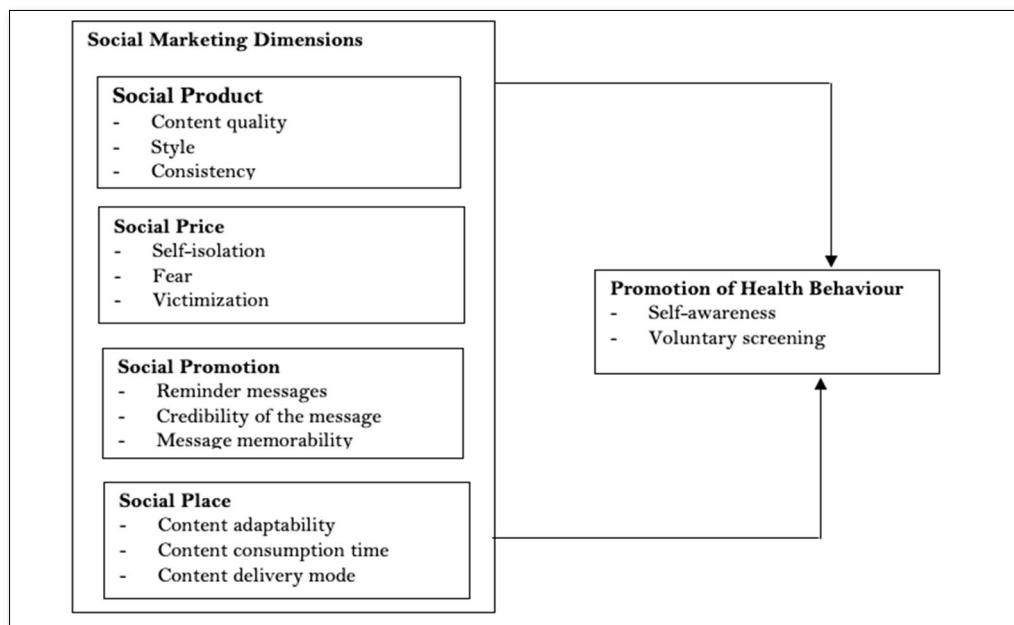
Social Marketing Dimensions

Social Product
- Content quality
- Style
- Consistency

Social Price
- Self-isolation
- Fear
- Victimization

Social Promotion
- Reminder messages
- Credibility of the message
- Message memorability

Social Place
- Content adaptability
- Content consumption time
- Content delivery mode

Promotion of Health Behaviour
- Self-awareness
- Voluntary screening